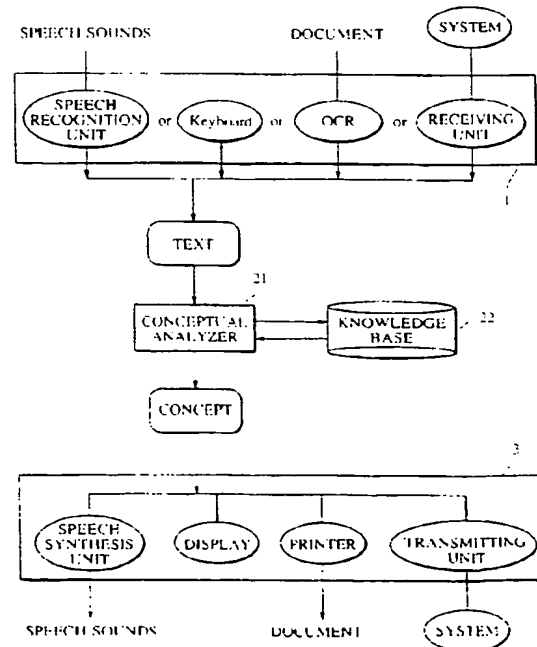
SPEECH SOUNDS

DOCUMENT

SYSTEM

SPEECH RECOGNITION UNIT

or

Keyboard

or

OCR

or

RECEIVING UNIT

1

TEXT

21

CONCEPTUAL ANALYZER

KNOWLEDGE BASE

22

CONCEPT

3

SPEECH SYNTHESIS UNIT

DISPLAY

PRINTER

TRANSMITTING UNIT

SPEECH SOUNDS

DOCUMENT

SYSTEM